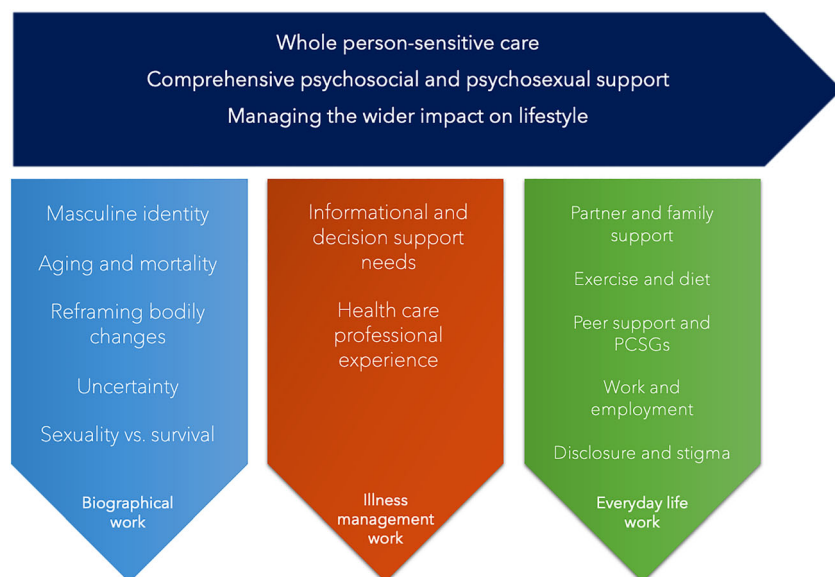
Whole person-sensitive care
Comprehensive psychosocial and psychosexual support
Managing the wider impact on lifestyle

Masculine identity

Aging and mortality

Reframing bodily changes

Uncertainty

Sexuality vs. survival

Biographical work

Informational and decision support needs

Health care professional experience

Illness management work

Partner and family support

Exercise and diet

Peer support and PCSGs

Work and employment

Disclosure and stigma

Everyday life work